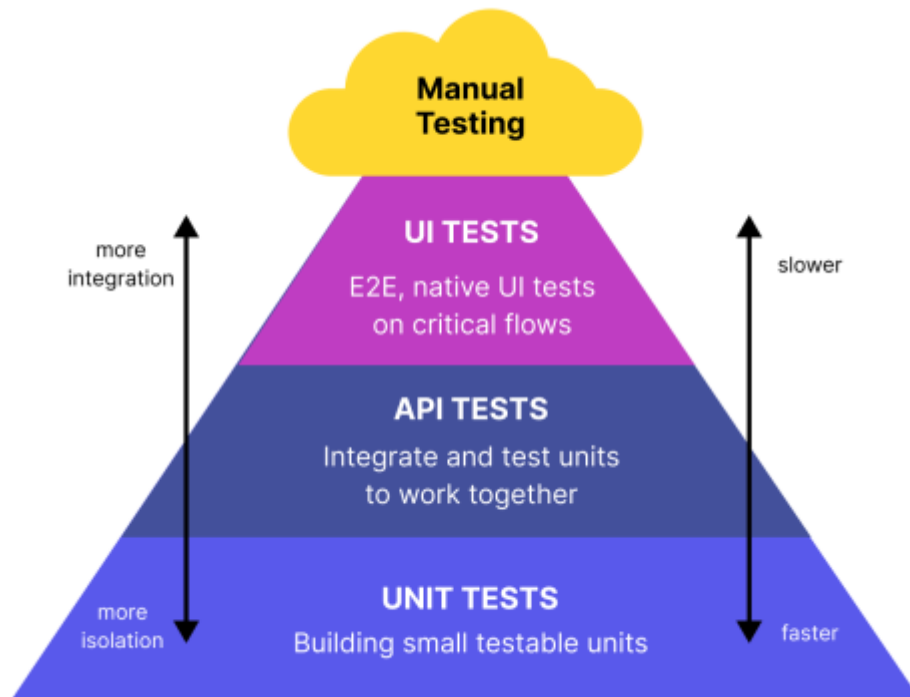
Manual Testing

more integration

UI TESTS

E2E, native UI tests on critical flows

slower

API TESTS

Integrate and test units to work together

more isolation

UNIT TESTS

Building small testable units

faster